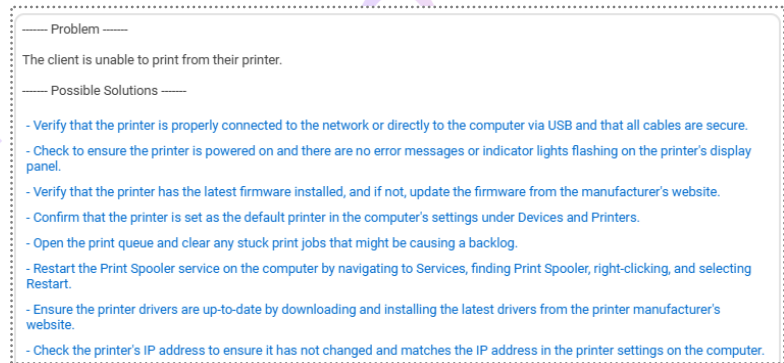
------ Problem ------

The client is unable to print from their printer.

------ Possible Solutions ------

- Verify that the printer is properly connected to the network or directly to the computer via USB and that all cables are secure.

- Check to ensure the printer is powered on and there are no error messages or indicator lights flashing on the printer's display panel.

- Verify that the printer has the latest firmware installed, and if not, update the firmware from the manufacturer's website.

- Confirm that the printer is set as the default printer in the computer's settings under Devices and Printers.

- Open the print queue and clear any stuck print jobs that might be causing a backlog.

- Restart the Print Spooler service on the computer by navigating to Services, finding Print Spooler, right-clicking, and selecting Restart.

- Ensure the printer drivers are up-to-date by downloading and installing the latest drivers from the printer manufacturer's website.

- Check the printer's IP address to ensure it has not changed and matches the IP address in the printer settings on the computer.